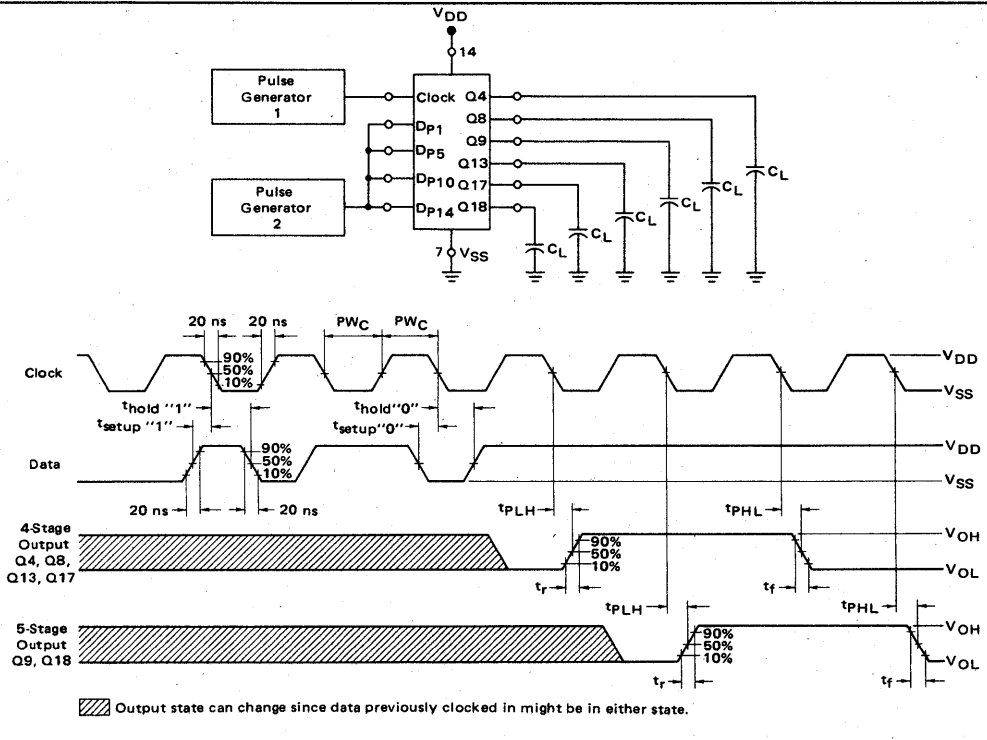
$V_{DD}$
14
Pulse Generator 1
Clock
Q4
Q8
Q9
Q13
Q17
Q18
$D_{P1}$
$D_{P5}$
$D_{P10}$
$D_{P14}$
Pulse Generator 2
7
$V_{SS}$
$C_L$
$C_L$
$C_L$
$C_L$
$C_L$
$C_L$

20 ns
20 ns
$PW_C$
$PW_C$
Clock
90%
50%
10%
$V_{DD}$
$V_{SS}$
$t_{hold}$ "1"
$t_{setup}$ "1"
$t_{hold}$"0"
$t_{setup}$"0"
Data
90%
50%
10%
$V_{DD}$
$V_{SS}$
20 ns
20 ns
$t_{PLH}$
$t_{PHL}$
4-Stage Output Q4, Q8, Q13, Q17
90%
50%
10%
$V_{OH}$
$V_{OL}$
$t_r$
$t_f$
$t_{PLH}$
$t_{PHL}$
5-Stage Output Q9, Q18
90%
50%
10%
$V_{OH}$
$V_{OL}$
$t_r$
$t_f$

Output state can change since data previously clocked in might be in either state.